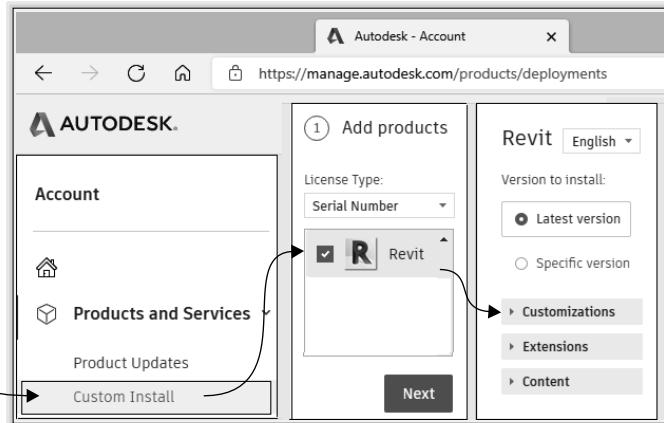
Autodesk - Account ×

https://manage.autodesk.com/products/deployments

AUTODESK.

Account

Products and Services

Product Updates

Custom Install

1 Add products

License Type:

Serial Number

R Revit

Next

Revit English

Version to install:

Latest version

Specific version

Customizations

Extensions

Content